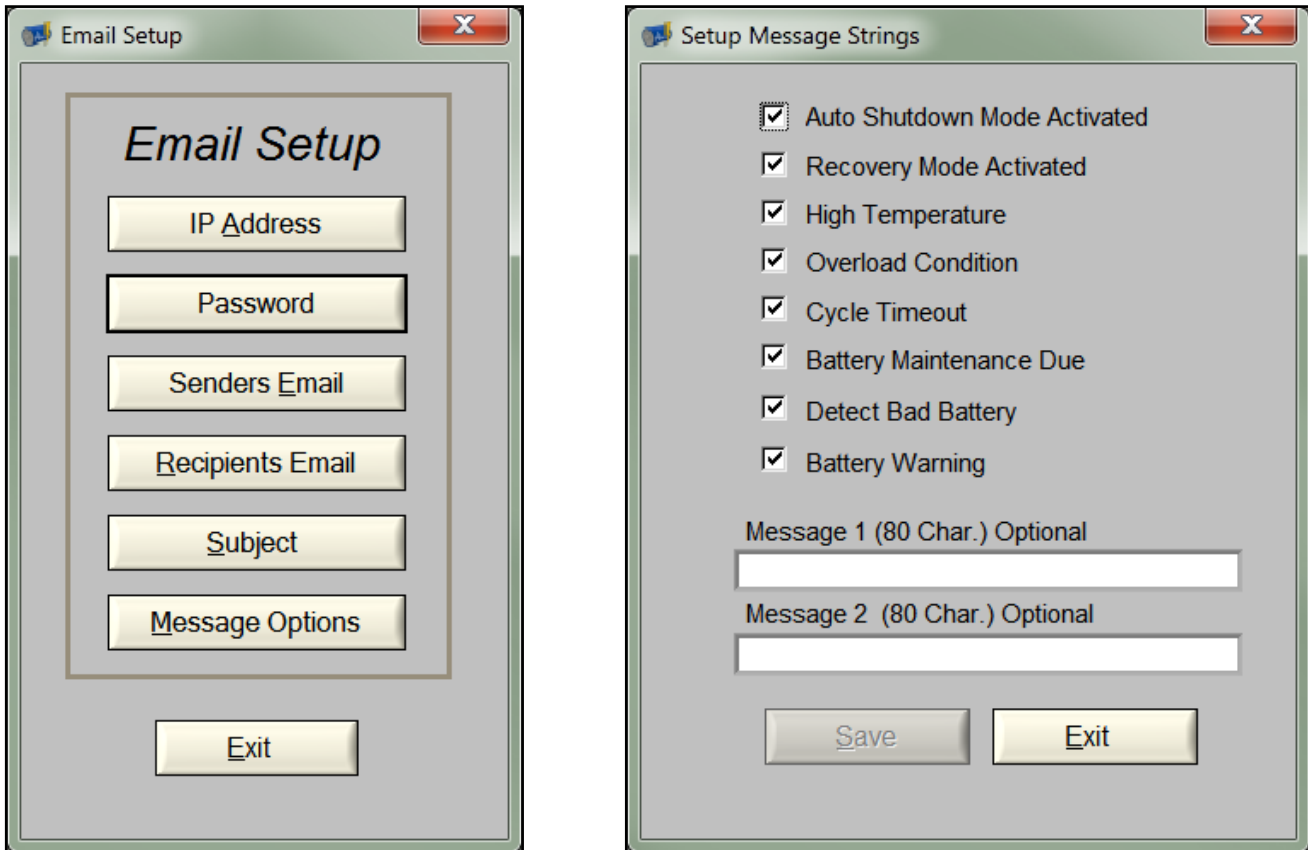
Email Setup

Email Setup

IP Address

Password

Senders Email

Recipients Email

Subject

Message Options

Exit

Setup Message Strings

Auto Shutdown Mode Activated

Recovery Mode Activated

High Temperature

Overload Condition

Cycle Timeout

Battery Maintenance Due

Detect Bad Battery

Battery Warning

Message 1 (80 Char.) Optional

Message 2 (80 Char.) Optional

Save

Exit